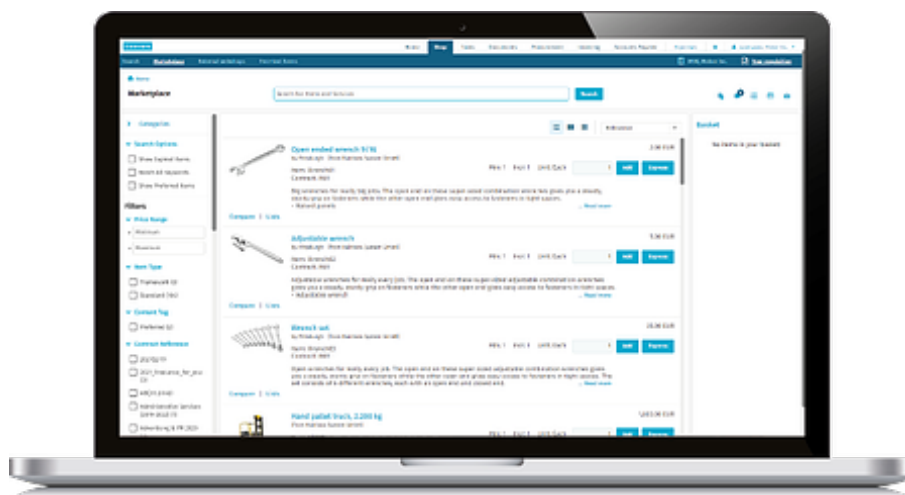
Home

Marketplace

Search

Categories

Search Options

Show Expired Items

Boost All Keywords

Show Preferred Items

Filters

Price Range

Minimum

Maximum

Item Type

Content Tag

Preferred

Contract Reference

Relevance

Basket

No items in your basket

Open ended wrench 9/16

Read more

Compare | Lists

Adjustable wrench

Read more

Compare | Lists

Wrench set

Read more

Compare | Lists

Hand pallet truck, 2,200 kg